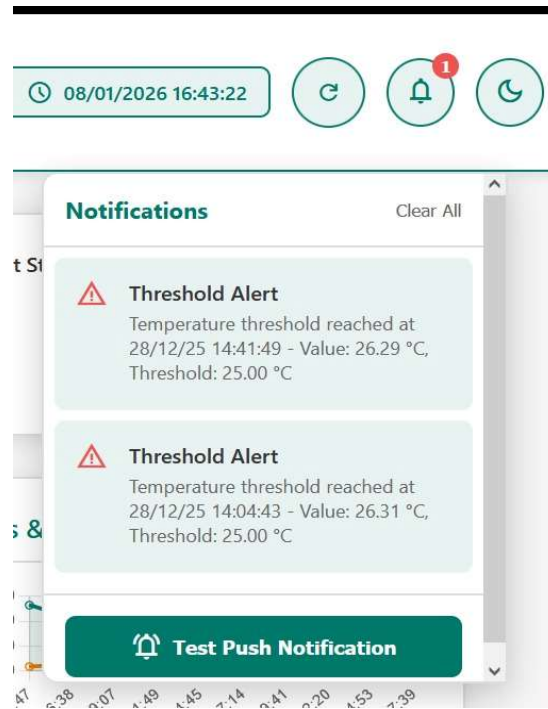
08/01/2026 16:43:22

1

Notifications

Clear All

t St

Threshold Alert

Temperature threshold reached at 28/12/25 14:41:49 - Value: 26.29 °C, Threshold: 25.00 °C

Threshold Alert

Temperature threshold reached at 28/12/25 14:04:43 - Value: 26.31 °C, Threshold: 25.00 °C

s &

Test Push Notification

47 6:38 0:07 4:49 4:45 7:14 9:41 2:20 4:53 7:39